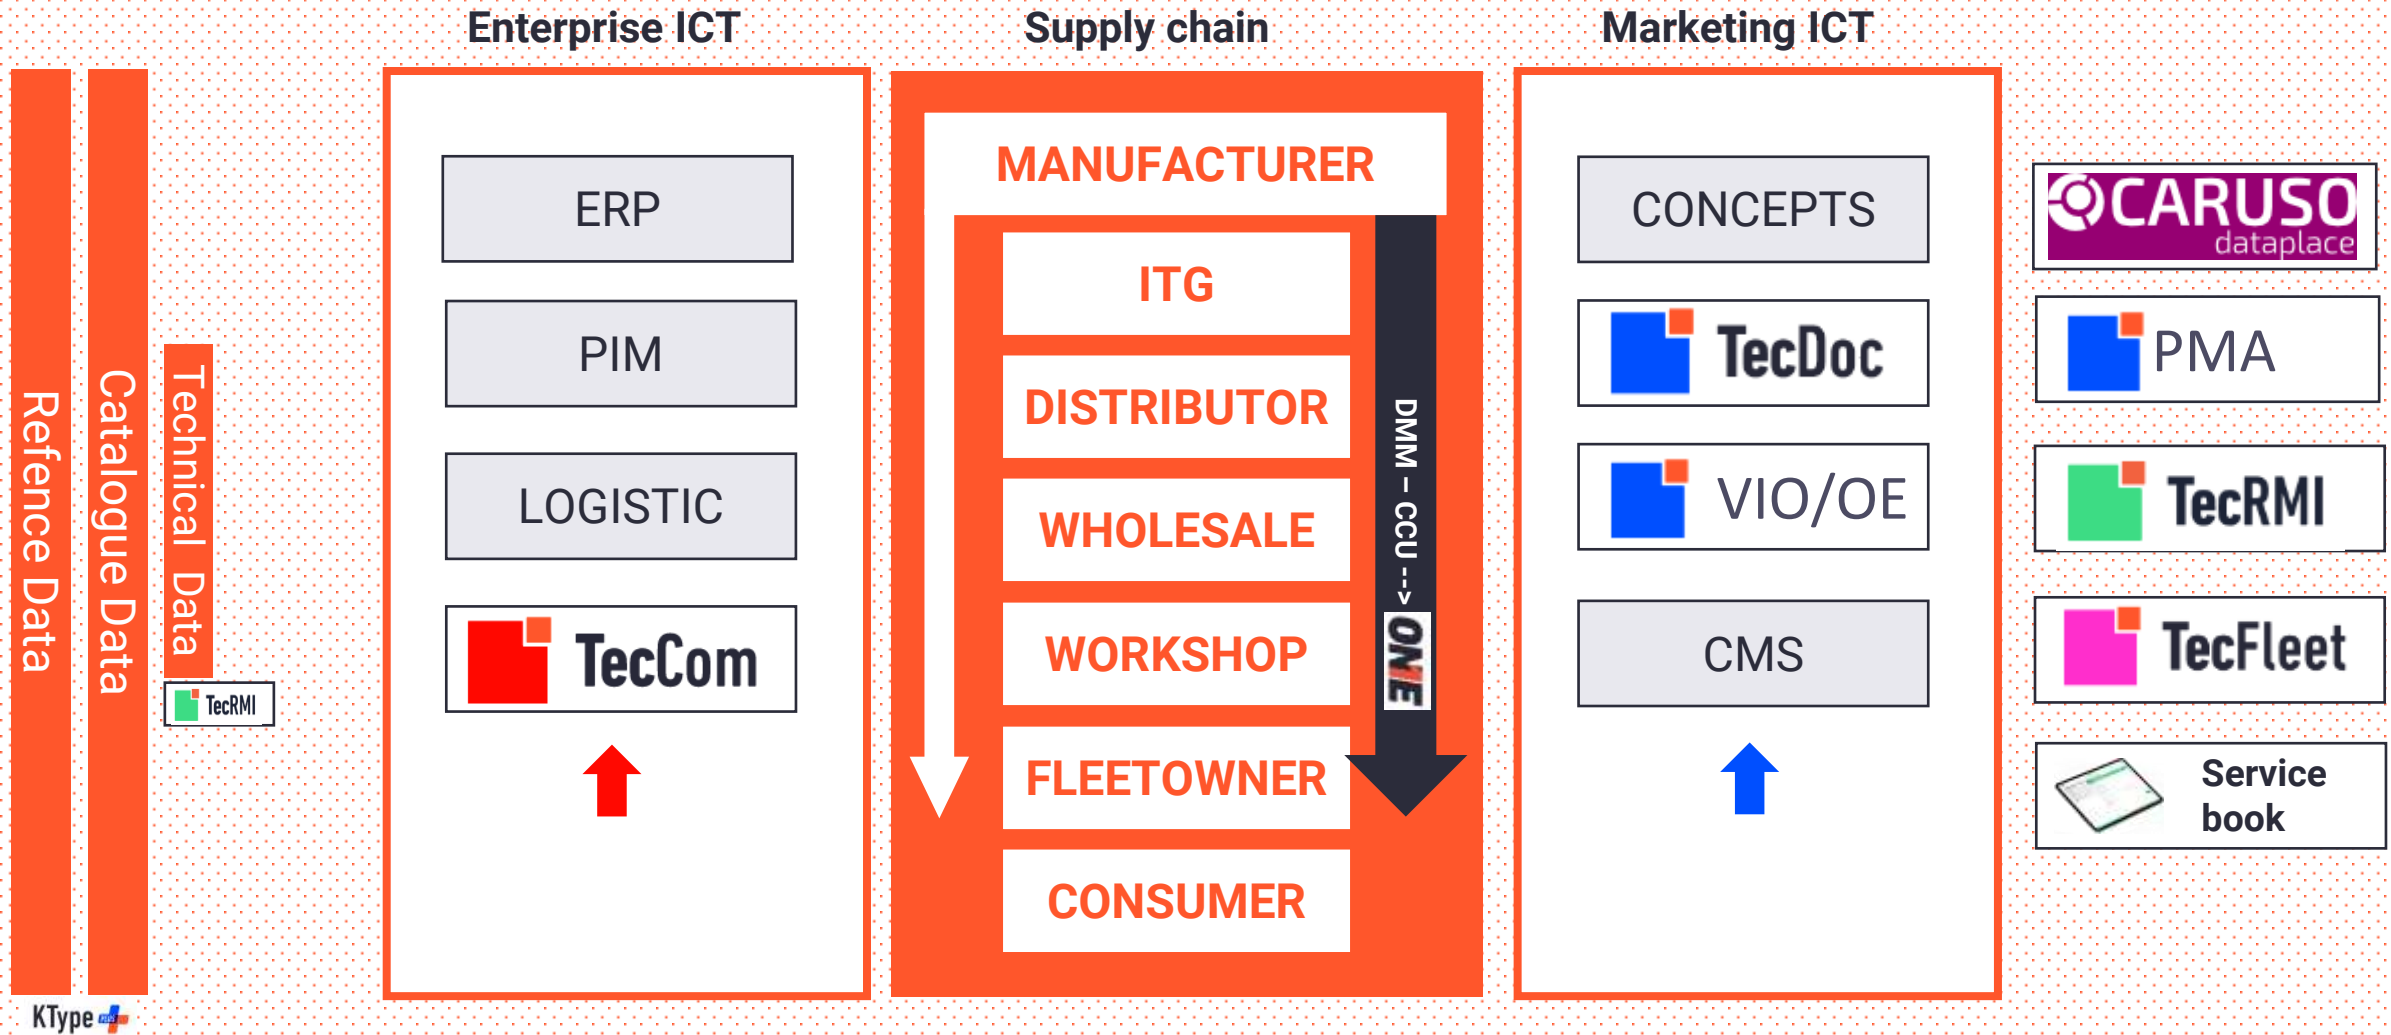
Refence Data

Catalogue Data

Technical Data

TecRMI

KType

Enterprise ICT

ERP

PIM

LOGISTIC

TecCom

Supply chain

MANUFACTURER

ITG

DISTRIBUTOR

WHOLESALE

WORKSHOP

FLEETOWNER

CONSUMER

DMM – CCU --> ONE

Marketing ICT

CONCEPTS

TecDoc

VIO/OE

CMS

CARUSO dataplace

PMA

TecRMI

TecFleet

Service book